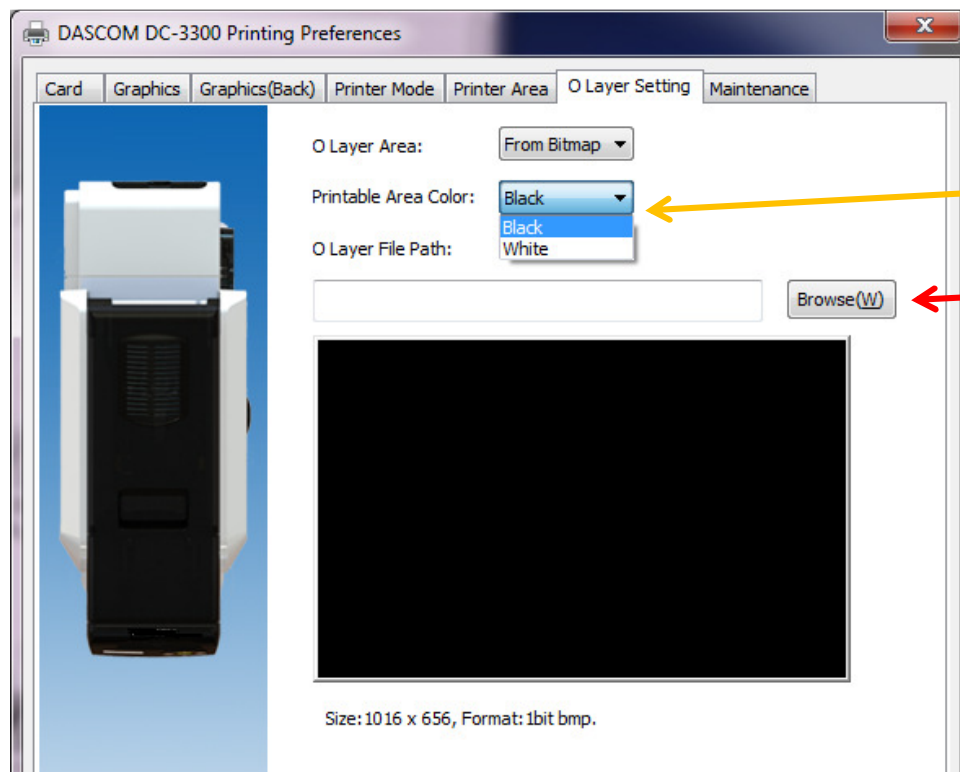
DASCOM DC-3300 Printing Preferences

Card | Graphics | Graphics(Back) | Printer Mode | Printer Area | O Layer Setting | Maintenance

O Layer Area: From Bitmap

Printable Area Color: Black

Black
White

O Layer File Path:

Browse(W)

Size: 1016 x 656, Format: 1bit bmp.